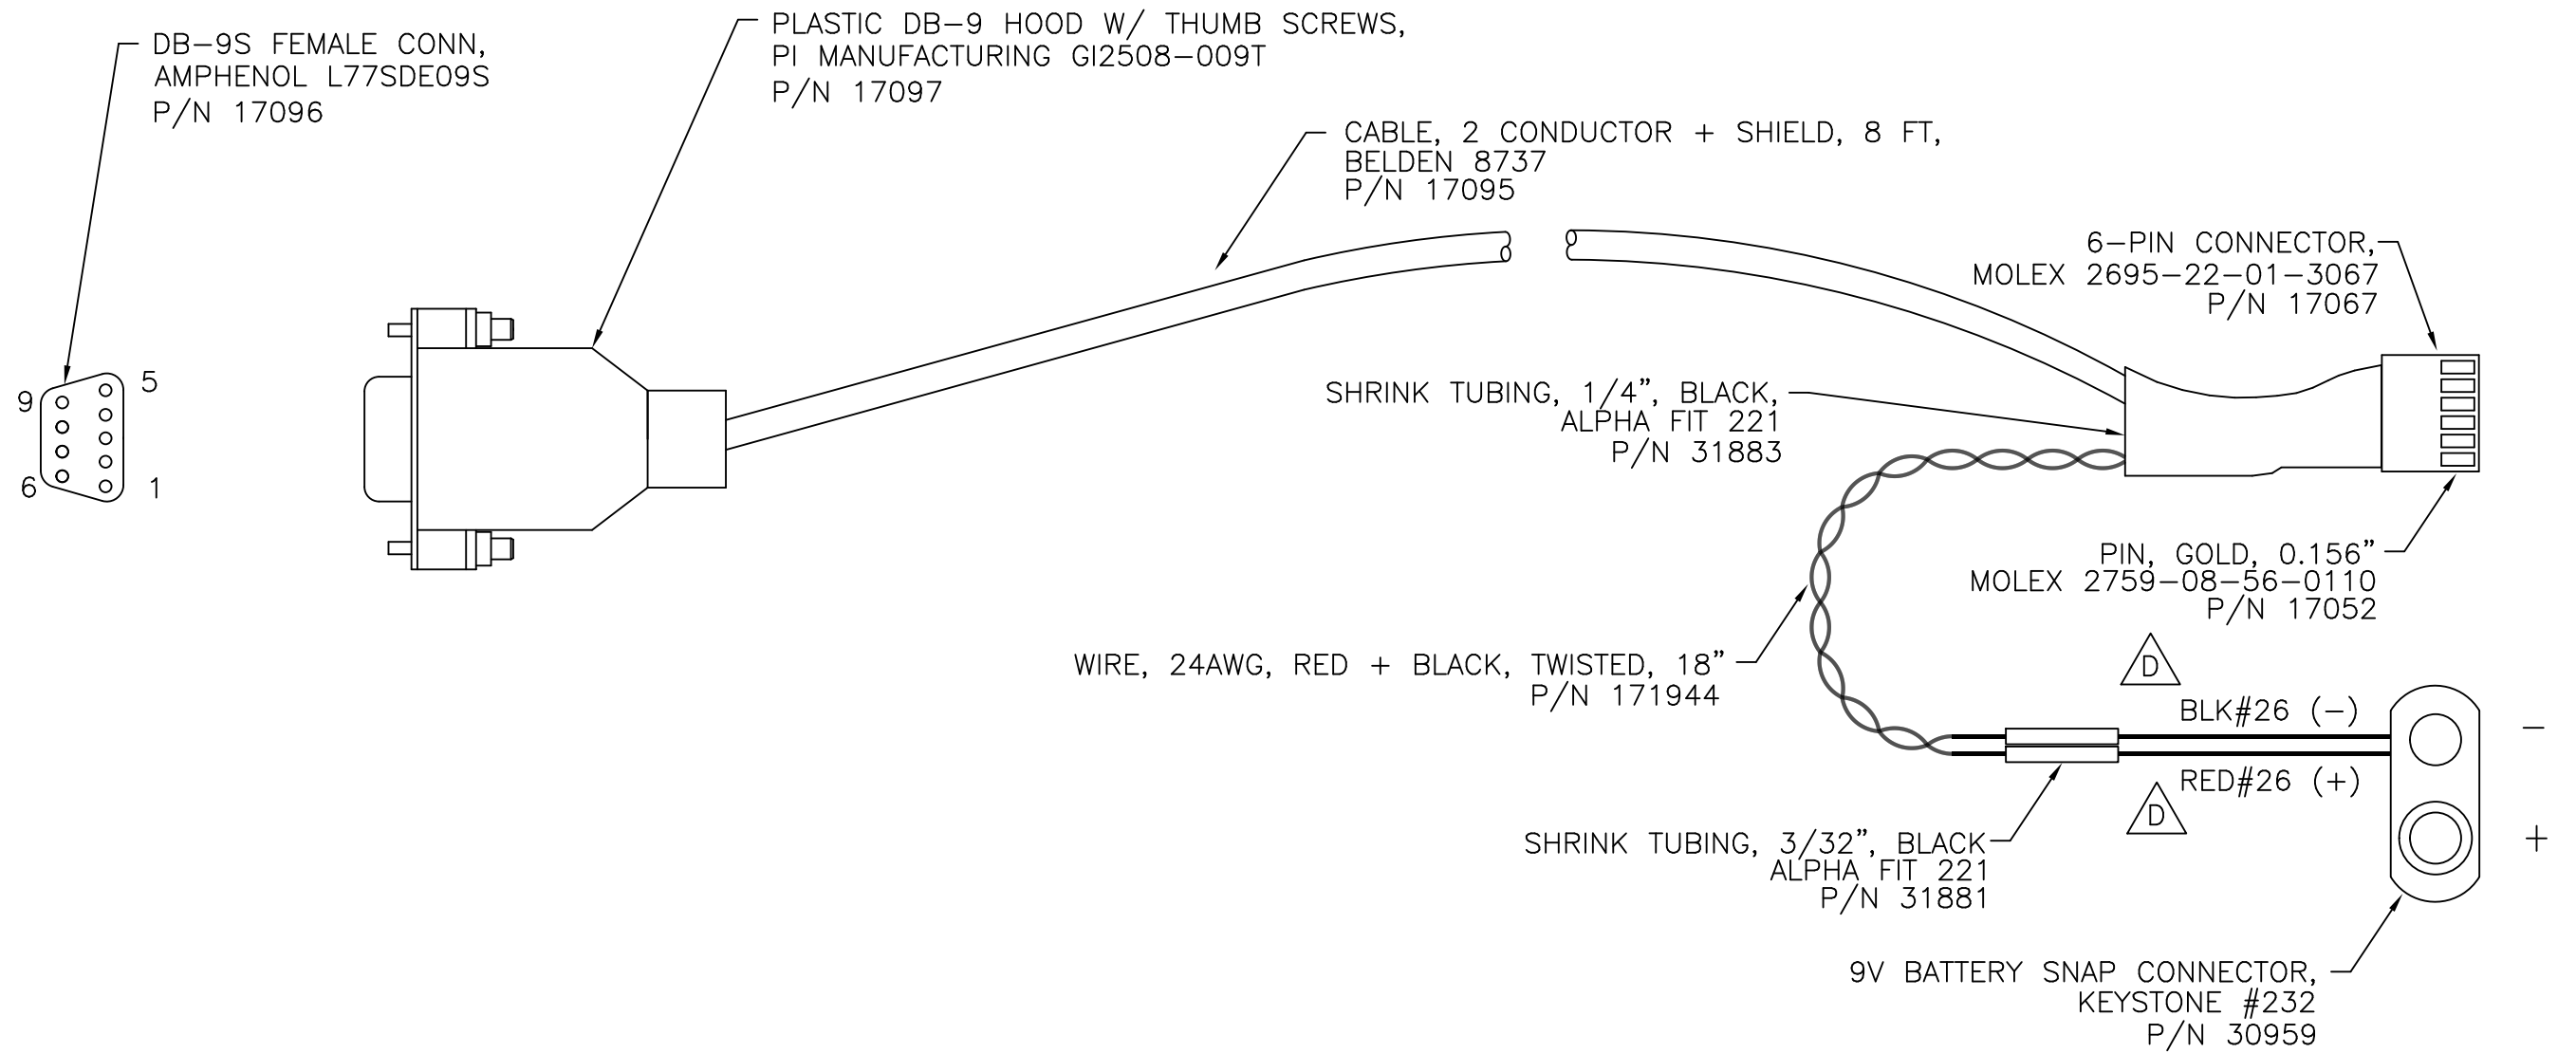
DB-9S FEMALE CONN,
AMPHENOL L77SDE09S
P/N 17096

PLASTIC DB-9 HOOD W/ THUMB SCREWS,
PI MANUFACTURING GI2508-009T
P/N 17097

CABLE, 2 CONDUCTOR + SHIELD, 8 FT,
BELDEN 8737
P/N 17095

9
5
6
1

6-PIN CONNECTOR,
MOLEX 2695-22-01-3067
P/N 17067

SHRINK TUBING, 1/4", BLACK,
ALPHA FIT 221
P/N 31883

PIN, GOLD, 0.156"
MOLEX 2759-08-56-0110
P/N 17052

WIRE, 24AWG, RED + BLACK, TWISTED, 18"
P/N 171944

D

BLK#26 (−)

−

RED#26 (+)

D

+

SHRINK TUBING, 3/32", BLACK
ALPHA FIT 221
P/N 31881

9V BATTERY SNAP CONNECTOR,
KEYSTONE #232
P/N 30959